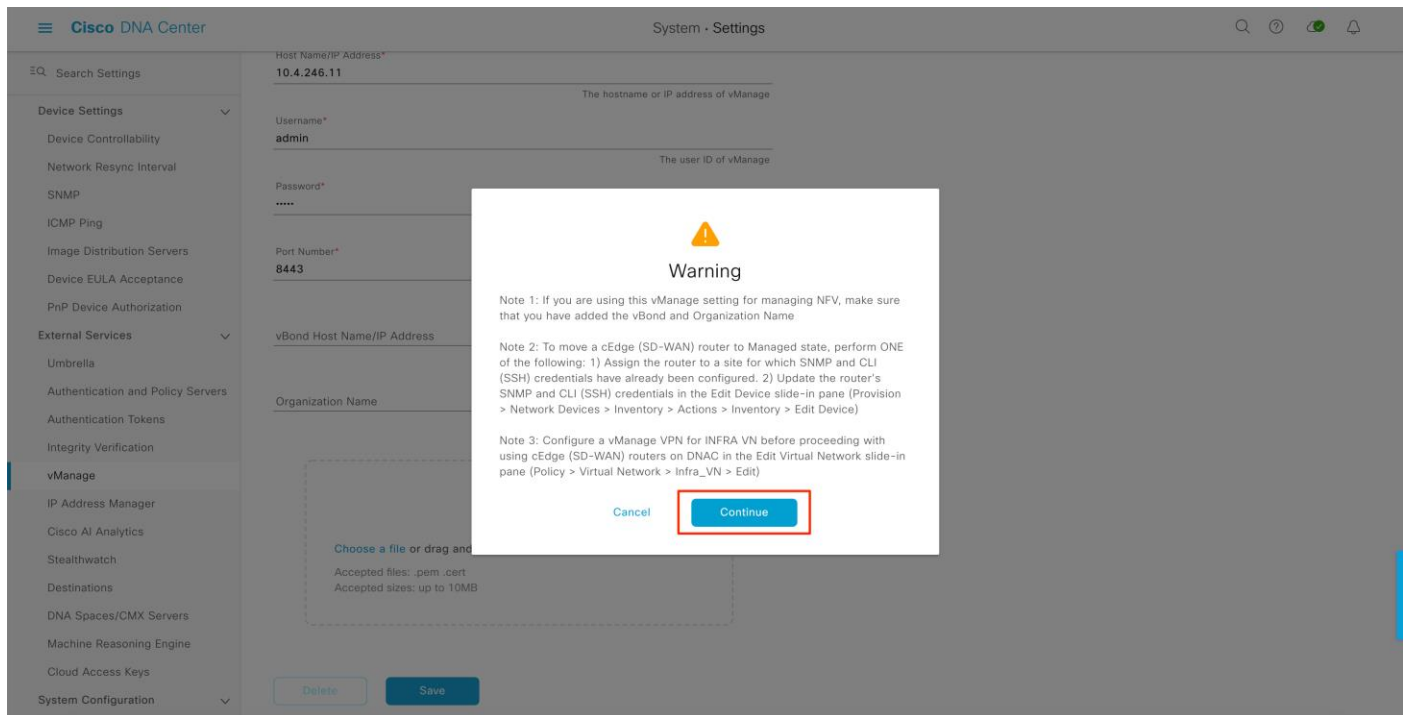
Cisco DNA Center

System · Settings

Search Settings

Device Settings

Device Controllability

Network Resync Interval

SNMP

ICMP Ping

Image Distribution Servers

Device EULA Acceptance

PnP Device Authorization

External Services

Umbrella

Authentication and Policy Servers

Authentication Tokens

Integrity Verification

vManage

IP Address Manager

Cisco AI Analytics

Stealthwatch

Destinations

DNA Spaces/CMX Servers

Machine Reasoning Engine

Cloud Access Keys

System Configuration

Host Name/IP Address*
10.4.246.11
The hostname or IP address of vManage

Username*
admin
The user ID of vManage

Password*
•••••

Port Number*
8443

vBond Host Name/IP Address

Organization Name

Choose a file or drag and

Accepted files: .pem .cert
Accepted sizes: up to 10MB

Delete

Save

Warning

Note 1: If you are using this vManage setting for managing NFV, make sure that you have added the vBond and Organization Name

Note 2: To move a cEdge (SD-WAN) router to Managed state, perform ONE of the following: 1) Assign the router to a site for which SNMP and CLI (SSH) credentials have already been configured. 2) Update the router's SNMP and CLI (SSH) credentials in the Edit Device slide-in pane (Provision > Network Devices > Inventory > Actions > Inventory > Edit Device)

Note 3: Configure a vManage VPN for INFRA VN before proceeding with using cEdge (SD-WAN) routers on DNAC in the Edit Virtual Network slide-in pane (Policy > Virtual Network > Infra_VN > Edit)

Cancel

Continue